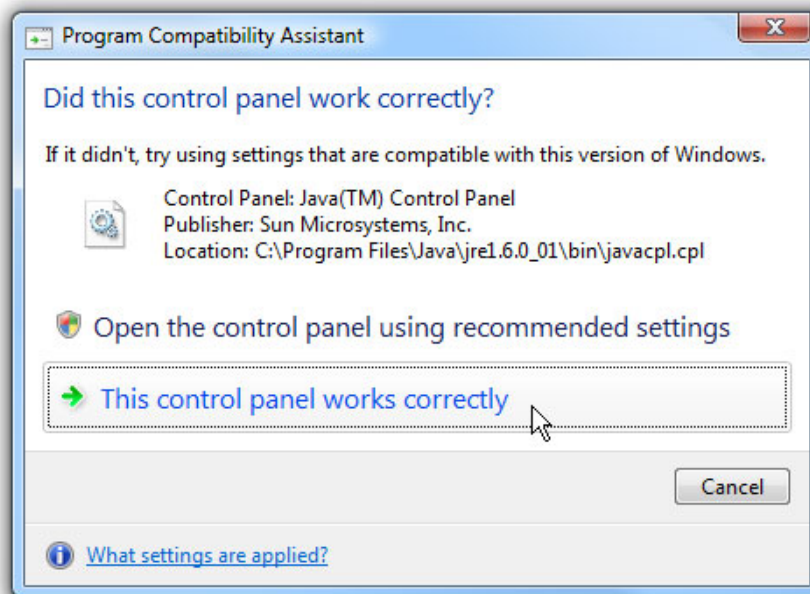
Program Compatibility Assistant

Did this control panel work correctly?

If it didn't, try using settings that are compatible with this version of Windows.

Control Panel: Java(TM) Control Panel
Publisher: Sun Microsystems, Inc.
Location: C:\Program Files\Java\jre1.6.0_01\bin\javacpl.cpl

Open the control panel using recommended settings

This control panel works correctly

Cancel

What settings are applied?